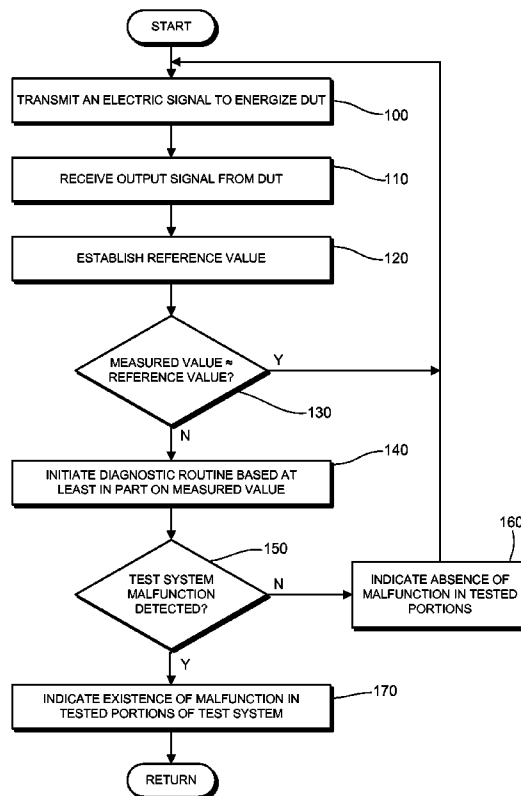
START

TRANSMIT AN ELECTRIC SIGNAL TO ENERGIZE DUT

100

RECEIVE OUTPUT SIGNAL FROM DUT

110

ESTABLISH REFERENCE VALUE

120

MEASURED VALUE ≈ REFERENCE VALUE?

Y

130

N

INITIATE DIAGNOSTIC ROUTINE BASED AT LEAST IN PART ON MEASURED VALUE

140

150

TEST SYSTEM MALFUNCTION DETECTED?

N

160

INDICATE ABSENCE OF MALFUNCTION IN TESTED PORTIONS

Y

INDICATE EXISTENCE OF MALFUNCTION IN TESTED PORTIONS OF TEST SYSTEM

170

RETURN